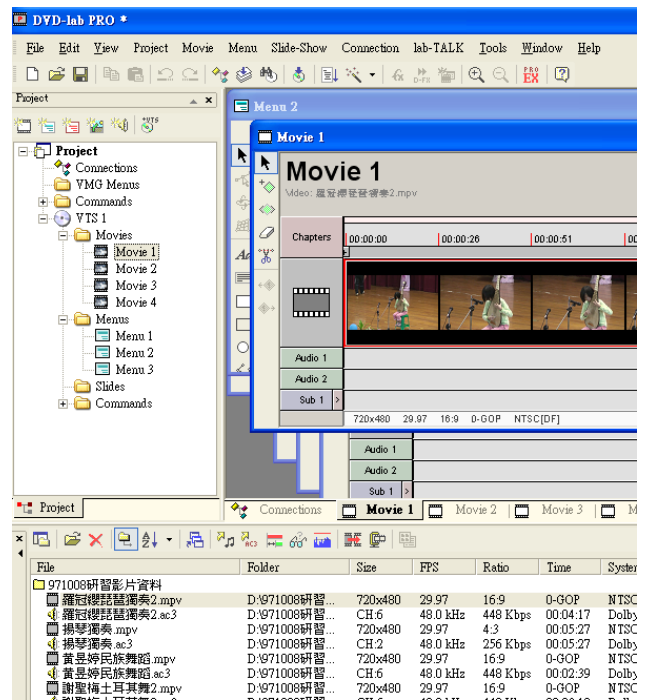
DVD-lab PRO *

File Edit View Project Movie Menu Slide-Show Connection lab-TALK Tools Window Help

Project

Project
Connections
VMG Menus
Commands
VTS 1
Movies
Movie 1
Movie 2
Movie 3
Movie 4
Menus
Menu 1
Menu 2
Menu 3
Slides
Commands

Project

Menu 2

Movie 1

Movie 1
Video: 羅冠樺琵琶獨奏2.mpv

Chapters
00:00:00
00:00:26
00:00:51

Audio 1
Audio 2
Sub 1

720x480 29.97 16:9 0-GOP NTSC[DF]

Audio 1
Audio 2
Sub 1

Connections
Movie 1
Movie 2
Movie 3

| File | Folder | Size | FPS | Ratio | Time | Syster |
|---|---|---|---|---|---|---|
| 971008研習影片資料 | | | | | | |
| 羅冠樺琵琶獨奏2.mpv | D:\971008研習... | 720x480 | 29.97 | 16:9 | 0-GOP | NTSC |
| 羅冠樺琵琶獨奏2.ac3 | D:\971008研習... | CH:6 | 48.0 kHz | 448 Kbps | 00:04:17 | Dolby |
| 揚琴獨奏.mpv | D:\971008研習... | 720x480 | 29.97 | 4:3 | 00:05:27 | NTSC |
| 揚琴獨奏.ac3 | D:\971008研習... | CH:2 | 48.0 kHz | 256 Kbps | 00:05:27 | Dolby |
| 黃旻婷民族舞蹈.mpv | D:\971008研習... | 720x480 | 29.97 | 16:9 | 0-GOP | NTSC |
| 黃旻婷民族舞蹈.ac3 | D:\971008研習... | CH:6 | 48.0 kHz | 448 Kbps | 00:02:39 | Dolby |
| 謝聖梅土耳其舞2.mpv | D:\971008研習... | 720x480 | 29.97 | 16:9 | 0-GOP | NTSC |